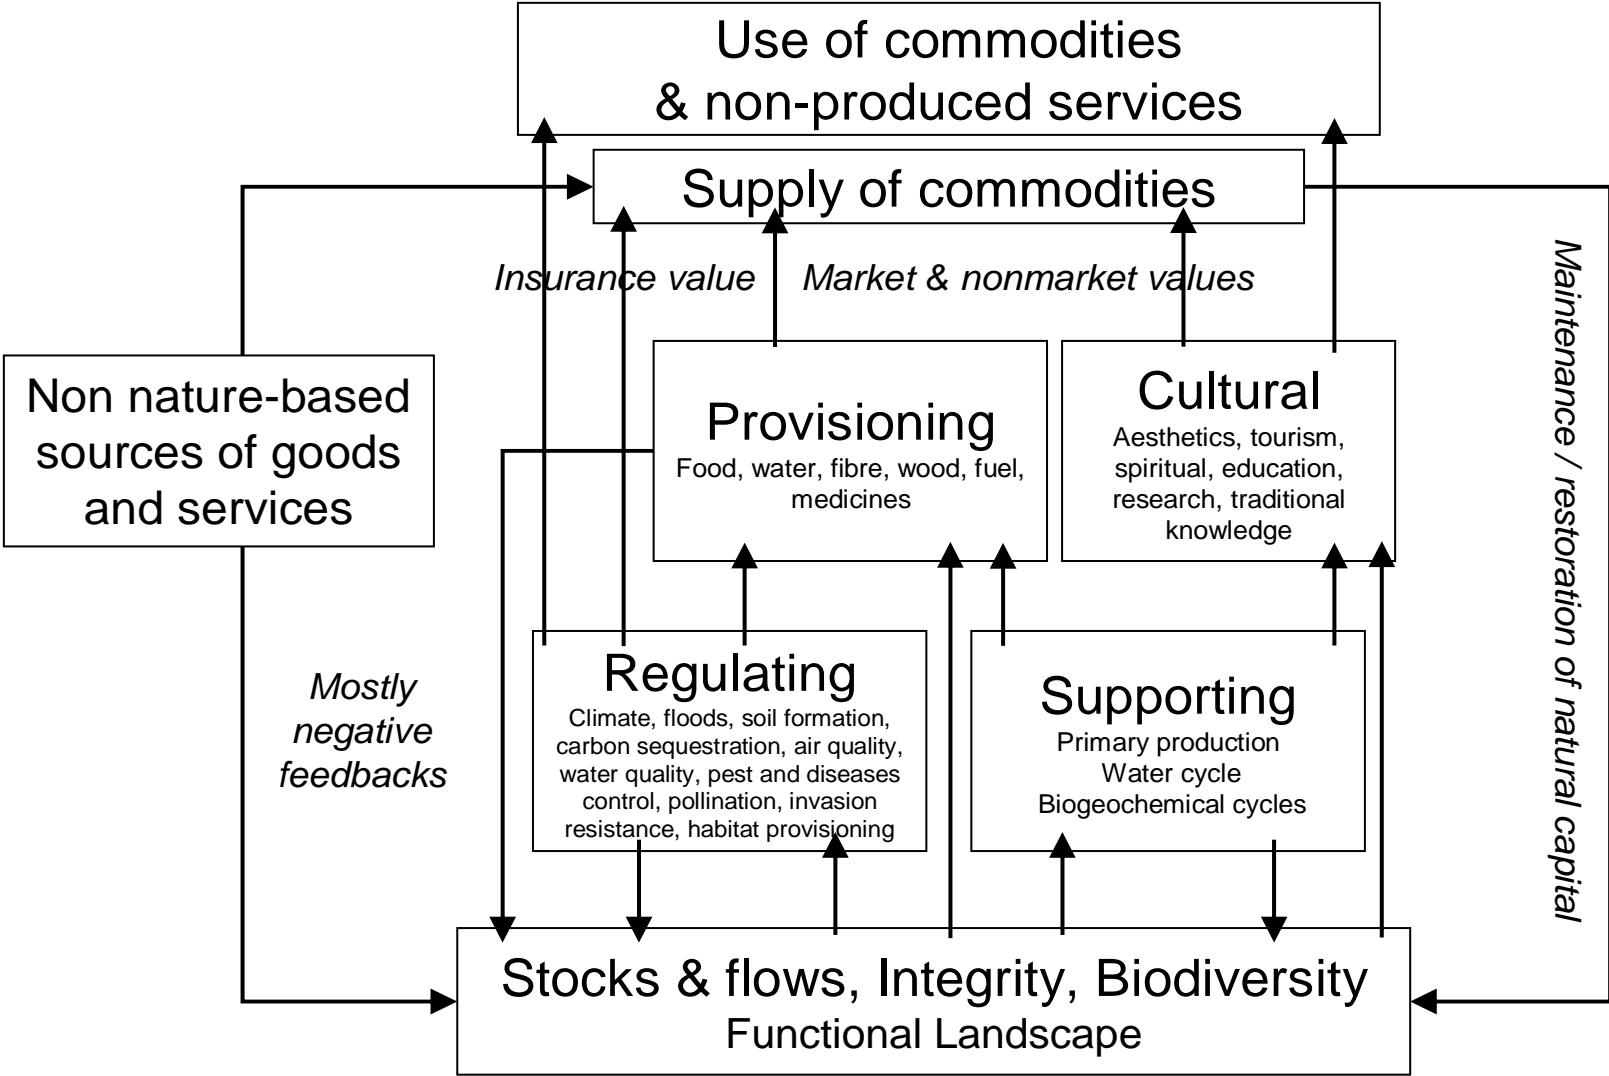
Use of commodities & non-produced services

Supply of commodities

Insurance value

Market & nonmarket values

Maintenance / restoration of natural capital

Non nature-based sources of goods and services

Provisioning
Food, water, fibre, wood, fuel, medicines

Cultural
Aesthetics, tourism, spiritual, education, research, traditional knowledge

Mostly negative feedbacks

Regulating
Climate, floods, soil formation, carbon sequestration, air quality, water quality, pest and diseases control, pollination, invasion resistance, habitat provisioning

Supporting
Primary production
Water cycle
Biogeochemical cycles

Stocks & flows, Integrity, Biodiversity
Functional Landscape